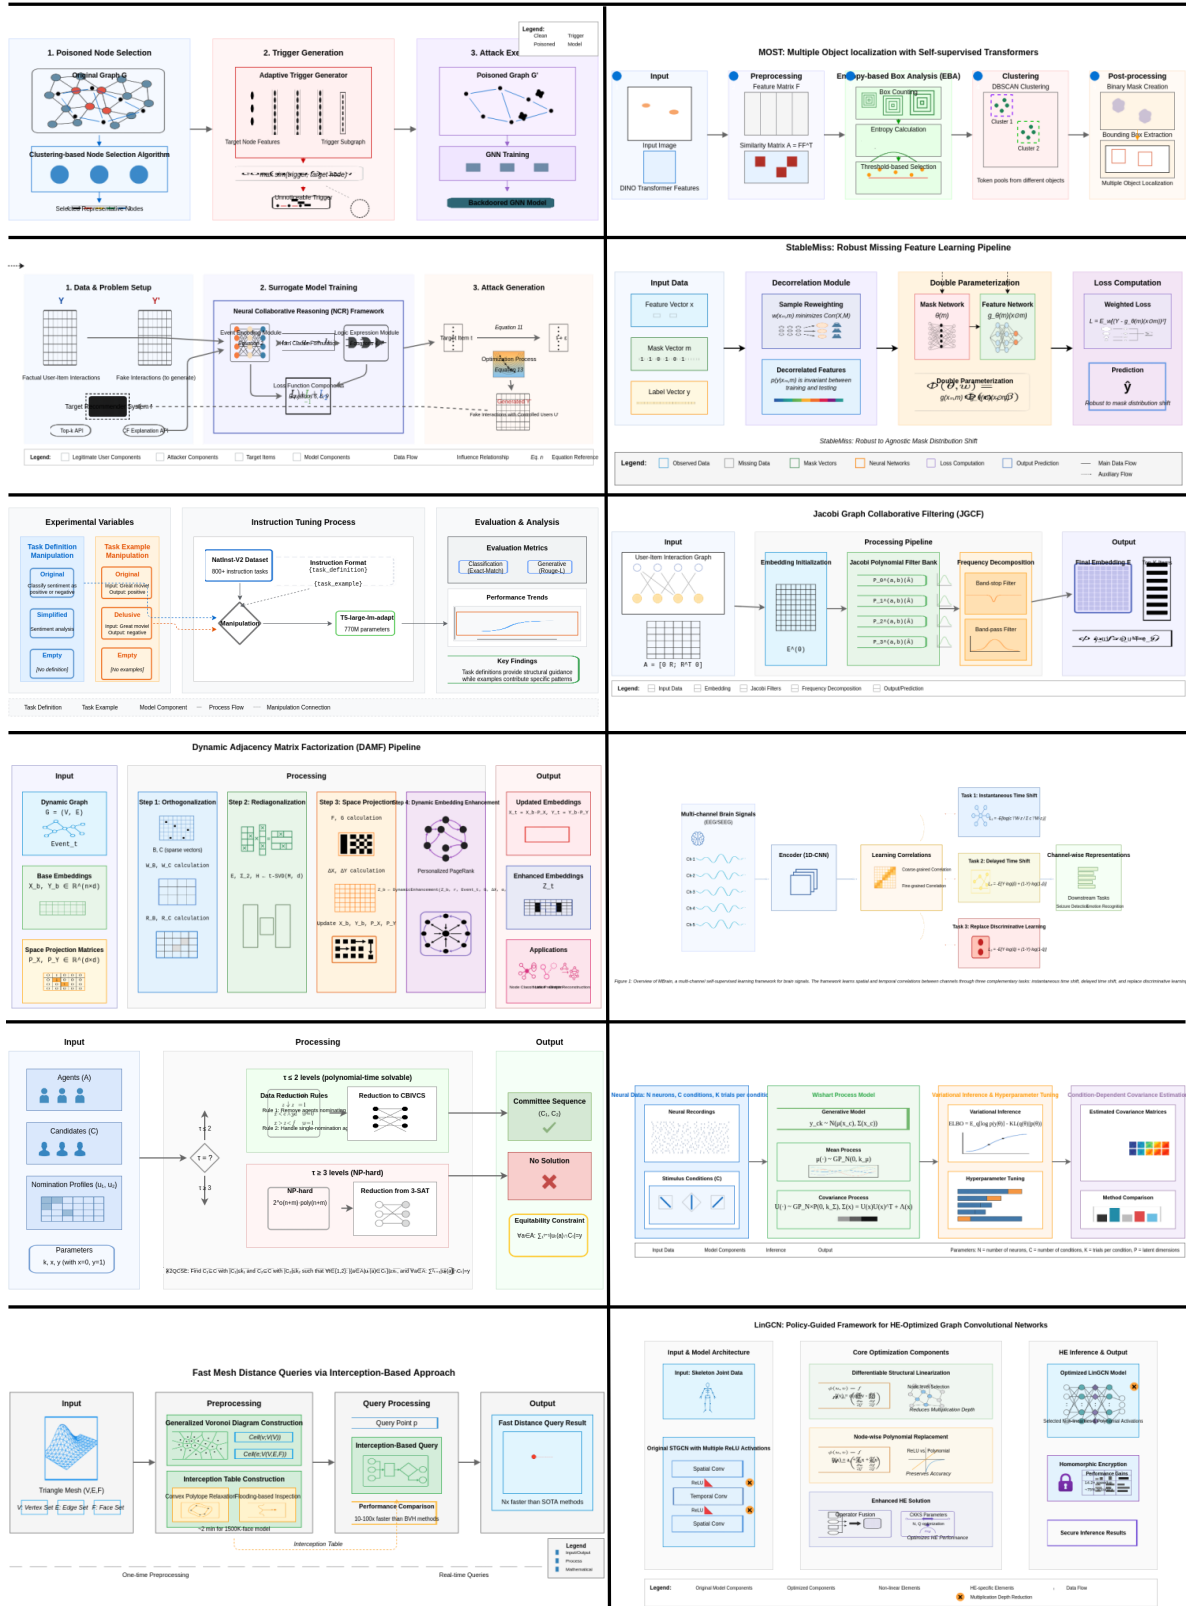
Legend:
Clean
Trigger
Poisoned
Model

1. Poisoned Node Selection
Original Graph G
Clustering-based Node Selection Algorithm
Selected Representative Nodes

2. Trigger Generation
Adaptive Trigger Generator
Target Node Features
Trigger Subgraph
mask = m(trigger, target node)
Unnoticeable Trigger

3. Attack Exe
Poisoned Graph G'
GNN Training
Backdoored GNN Model

MOST: Multiple Object localization with Self-supervised Transformers
Input
Input Image
DINO Transformer Features
Preprocessing
Feature Matrix F
Similarity Matrix A = FF^T
Entropy-based Box Analysis (EBA)
Box Counting
Entropy Calculation
Threshold-based Selection
Clustering
DBSCAN Clustering
Cluster 1
Cluster 2
Token pools from different objects
Post-processing
Binary Mask Creation
Bounding Box Extraction
Multiple Object Localization

1. Data & Problem Setup
Y
Y'
Factual User-Item Interactions
Fake Interactions (to generate)
Target R
System f
Top-k API
F Explanation API
2. Surrogate Model Training
Neural Collaborative Reasoning (NCR) Framework
Event Encoding Module
Logic Expression Module
Horn Clause Formulation
Loss Function Components
3. Attack Generation
Equation 11
Target Item t
Optimization Process
Equation 13
Fake Interactions with Controlled Users U
Legend:
Legitimate User Components
Attacker Components
Target Items
Model Components
Data Flow
Influence Relationship
Eq. n
Equation Reference

StableMiss: Robust Missing Feature Learning Pipeline
Input Data
Feature Vector x
Mask Vector m
Label Vector y
Decorrelation Module
Sample Reweighting
Decorrelated Features
Double Parameterization
Mask Network
Feature Network
Double Parameterization
Loss Computation
Weighted Loss
Prediction
ŷ
Robust to mask distribution shift
StableMiss: Robust to Agnostic Mask Distribution Shift
Legend:
Observed Data
Missing Data
Mask Vectors
Neural Networks
Loss Computation
Output Prediction
Main Data Flow
Auxiliary Flow

Experimental Variables
Task Definition Manipulation
Original
Classify sentiment as positive or negative
Simplified
Sentiment analysis
Empty
[No definition]
Task Example Manipulation
Original
Input: Great movie! Output: positive
Delusive
Input: Great movie! Output: negative
Empty
[No examples]
Instruction Tuning Process
NatInst-V2 Dataset
800+ instruction tasks
Instruction Format
{task_definition}
{task_example}
Manipulation
T5-large-lm-adapt
770M parameters
Evaluation & Analysis
Evaluation Metrics
Classification (Exact-Match)
Generative (Rouge-L)
Performance Trends
Key Findings
Task definitions provide structural guidance while examples contribute specific patterns
Task Definition
Task Example
Model Component
Process Flow
Manipulation Connection

Jacobi Graph Collaborative Filtering (JGCF)
Input
User-Item Interaction Graph
Processing Pipeline
Embedding Initialization
Jacobi Polynomial Filter Bank
Frequency Decomposition
Band-stop Filter
Band-pass Filter
Output
Final Embedding E
Legend:
Input Data
Embedding
Jacobi Filters
Frequency Decomposition
Output/Prediction

Dynamic Adjacency Matrix Factorization (DAMF) Pipeline
Input
Dynamic Graph
G = (V, E)
Event_t
Base Embeddings
Space Projection Matrices
Processing
Step 1: Orthogonalization
Step 2: Rediagonalization
Step 3: Space Projection
Step 4: Dynamic Embedding Enhancement
Personalized PageRank
Output
Updated Embeddings
Enhanced Embeddings
Z_t
Applications

Multi-channel Brain Signals
(EEG/SEEG)
Encoder (1D-CNN)
Learning Correlations
Task 1: Instantaneous Time Shift
Task 2: Delayed Time Shift
Task 3: Replace Discriminative Learning
Channel-wise Representations
Downstream Tasks

Input
Agents (A)
Candidates (C)
Nomination Profiles
Parameters
Processing
τ ≤ 2 levels (polynomial-time solvable)
Data Reduction Rules
Reduction to CBIVCS
τ = ?
τ ≥ 3 levels (NP-hard)
NP-hard
Reduction from 3-SAT
Output
Committee Sequence
No Solution
Equitability Constraint

Wishart Process Model
Neural Recordings
Stimulus Conditions (C)
Generative Model
Mean Process
Covariance Process
Variational Inference & Hyperparameter Tuning
Variational Inference
Hyperparameter Tuning
Condition-Dependent Covariance Estimation
Estimated Covariance Matrices
Method Comparison

Fast Mesh Distance Queries via Interception-Based Approach
Input
Triangle Mesh (V,E,F)
V: Vertex Set
E: Edge Set
F: Face Set
Preprocessing
Generalized Voronoi Diagram Construction
Interception Table Construction
Convex Polytope Relaxation
Flooding-based Inspection
~2 min for 1500K face model
Query Processing
Query Point p
Interception-Based Query
Performance Comparison
10-100x faster than BVH methods
Output
Fast Distance Query Result
Nx faster than SOTA methods
Interception Table
One-time Preprocessing
Real-time Queries
Legend

LinGCN: Policy-Guided Framework for HE-Optimized Graph Convolutional Networks
Input & Model Architecture
Input: Skeleton Joint Data
Original STGCN with Multiple ReLU Activations
Spatial Conv
ReLU
Temporal Conv
ReLU
Spatial Conv
Core Optimization Components
Differentiable Structural Linearization
Reduces Multiplication Depth
Node-wise Polynomial Replacement
ReLU vs Polynomial
Preserves Accuracy
Enhanced HE Solution
Operator Fusion
CKKS Parameters
Optimized HE Performance
HE Inference & Output
Optimized LinGCN Model
Homomorphic Encryption
Secure Inference Results
Legend:
Original Model Components
Optimized Components
Non-linear Elements
HE-specific Elements
Data Flow
Multiplication Depth Reduction